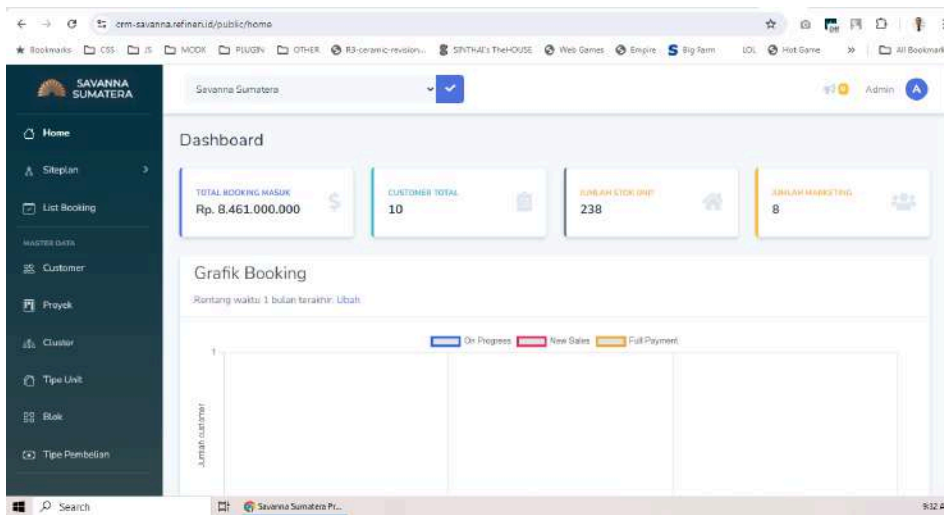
crm-savanna.refineri.id/public/home

Bookmarks CSS JS MOCK PLUGIN OTHER R3-ceramic-revision... SINTHAI's TheHOUSE Web Games Empire Big Farm LOL Hot Game » All Bookmarks

SAVANNA SUMATERA

Savanna Sumatera

0 Admin A

Home
Siteplan
List Booking
MASTER DATA
Customer
Proyek
Cluster
Tipe Unit
Blok
Tipe Pembelian

Dashboard

TOTAL BOOKING MASUK
Rp. 8.461.000.000

CUSTOMER TOTAL
10

JUMLAH STOK UNIT
238

JUMLAH MARKETING
8

Grafik Booking

Rentang waktu 1 bulan terakhir: Ubah

On Progress New Sales Full Payment

1

Jumlah customer

Search

Savanna Sumatera Pr...

9:32